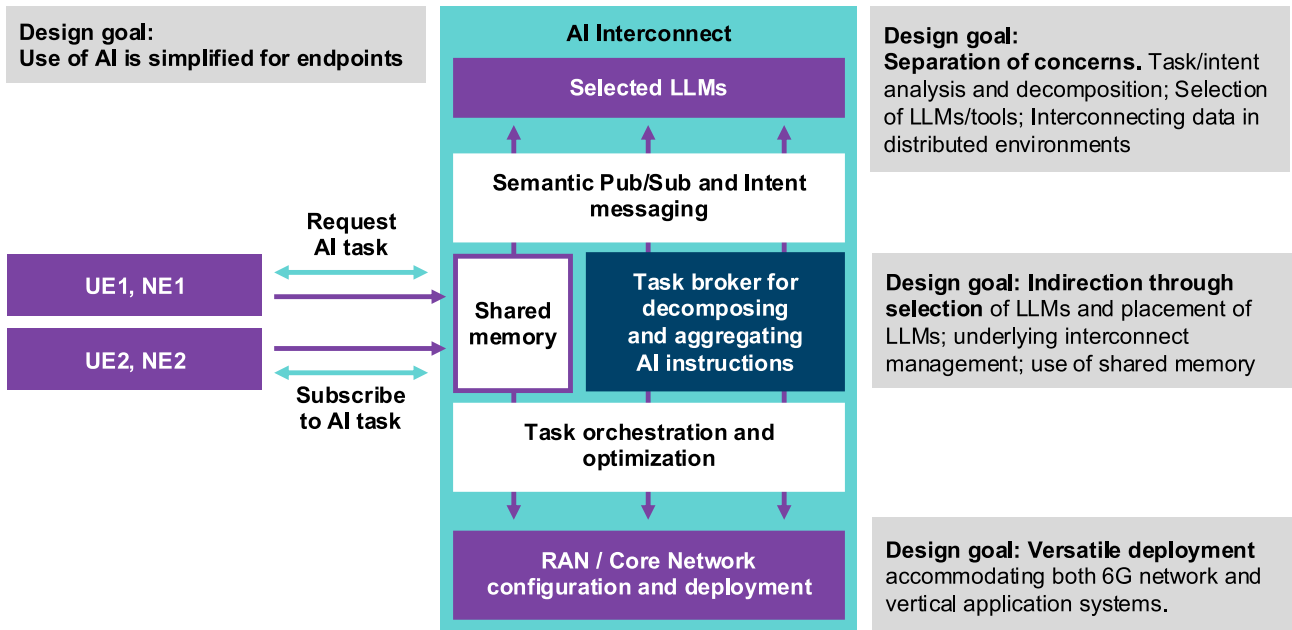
Design goal:
Use of AI is simplified for endpoints

AI Interconnect

Selected LLMs

Semantic Pub/Sub and Intent messaging

Request AI task

UE1, NE1

UE2, NE2

Subscribe to AI task

Shared memory

Task broker for decomposing and aggregating AI instructions

Task orchestration and optimization

RAN / Core Network configuration and deployment

Design goal:
Separation of concerns. Task/intent analysis and decomposition; Selection of LLMs/tools; Interconnecting data in distributed environments

Design goal: Indirection through selection of LLMs and placement of LLMs; underlying interconnect management; use of shared memory

Design goal: Versatile deployment accommodating both 6G network and vertical application systems.